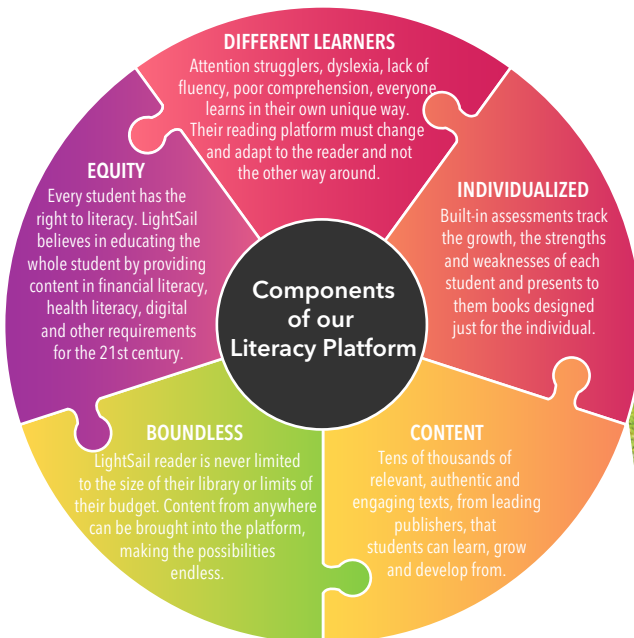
DIFFERENT LEARNERS
Attention strugglers, dyslexia, lack of fluency, poor comprehension, everyone learns in their own unique way. Their reading platform must change and adapt to the reader and not the other way around.

INDIVIDUALIZED
Built-in assessments track the growth, the strengths and weaknesses of each student and presents to them books designed just for the individual.

CONTENT
Tens of thousands of relevant, authentic and engaging texts, from leading publishers, that students can learn, grow and develop from.

BOUNDLESS
LightSail reader is never limited to the size of their library or limits of their budget. Content from anywhere can be brought into the platform, making the possibilities endless.

EQUITY
Every student has the right to literacy. LightSail believes in educating the whole student by providing content in financial literacy, health literacy, digital and other requirements for the 21st century.

Components of our Literacy Platform